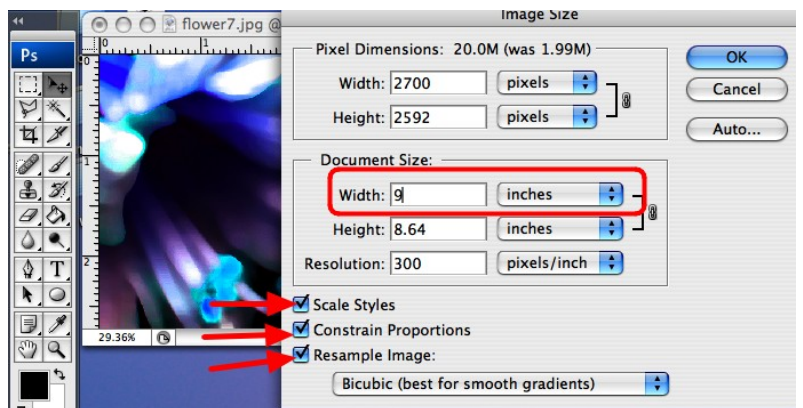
Ps

flower7.jpg @

29.36%

Image Size

Pixel Dimensions: 20.0M (was 1.99M)

Width: 2700 pixels

Height: 2592 pixels

Document Size:

Width: 9 inches

Height: 8.64 inches

Resolution: 300 pixels/inch

Scale Styles

Constrain Proportions

Resample Image:

Bicubic (best for smooth gradients)

OK

Cancel

Auto...